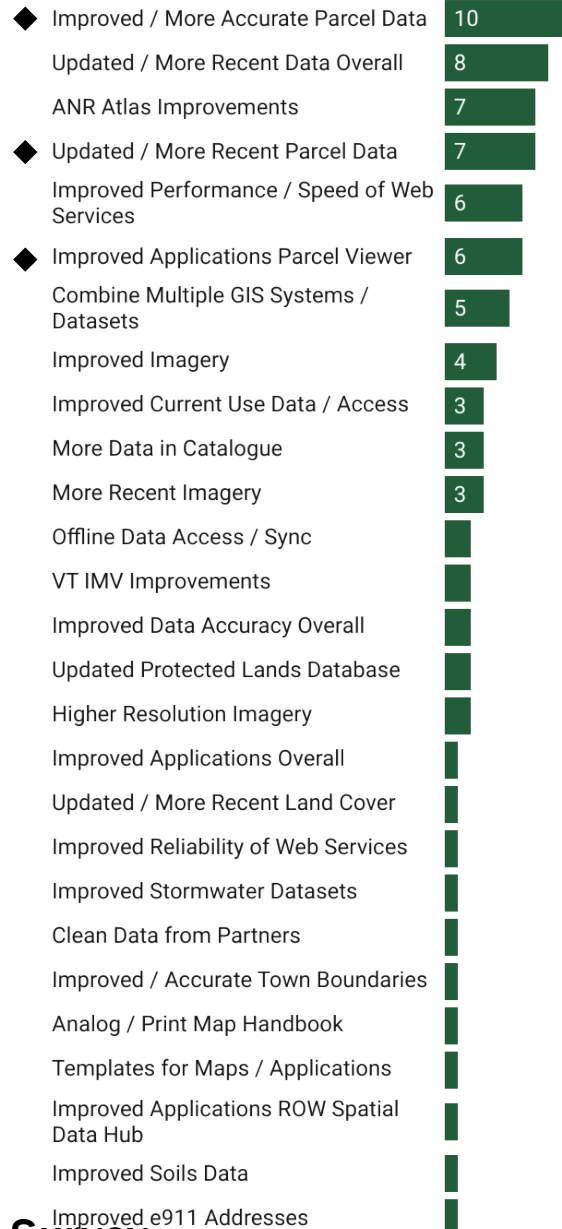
Improved / More Accurate Parcel Data 10
Updated / More Recent Data Overall 8
ANR Atlas Improvements 7
Updated / More Recent Parcel Data 7
Improved Performance / Speed of Web Services 6
Improved Applications Parcel Viewer 6
Combine Multiple GIS Systems / Datasets 5
Improved Imagery 4
Improved Current Use Data / Access 3
More Data in Catalogue 3
More Recent Imagery 3
Offline Data Access / Sync
VT IMV Improvements
Improved Data Accuracy Overall
Updated Protected Lands Database
Higher Resolution Imagery
Improved Applications Overall
Updated / More Recent Land Cover
Improved Reliability of Web Services
Improved Stormwater Datasets
Clean Data from Partners
Improved / Accurate Town Boundaries
Analog / Print Map Handbook
Templates for Maps / Applications
Improved Applications ROW Spatial Data Hub
Improved Soils Data
Improved e911 Addresses
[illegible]